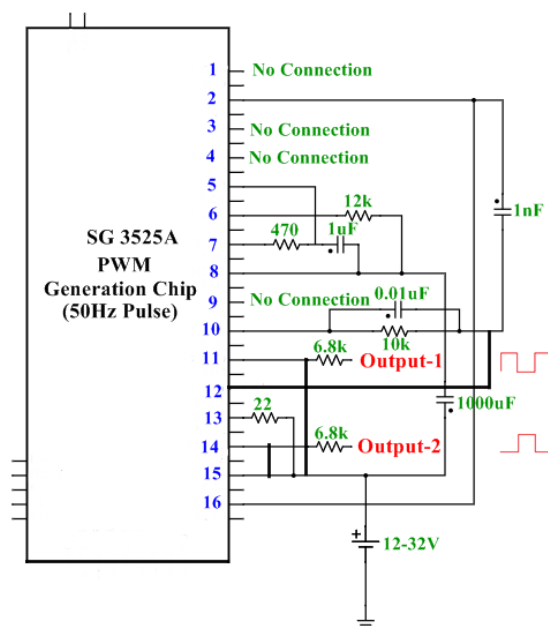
SG 3525A
PWM
Generation Chip
(50Hz Pulse)

1 No Connection
2
3 No Connection
4 No Connection
5
6
7
8
9 No Connection
10
11
12
13
14
15
16

12k
470
1uF
1nF
0.01uF
10k
6.8k
Output-1
1000uF
22
6.8k
Output-2
12-32V